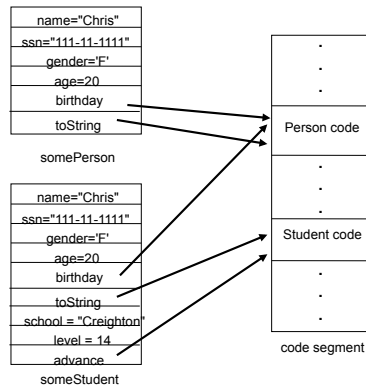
name="Chris"
ssn="111-11-1111"
gender='F'
age=20
birthday
toString

somePerson

name="Chris"
ssn="111-11-1111"
gender='F'
age=20
birthday
toString
school = "Creighton"
level = 14
advance

someStudent

.
.
.
Person code
.
.
.
Student code
.
.
.

code segment